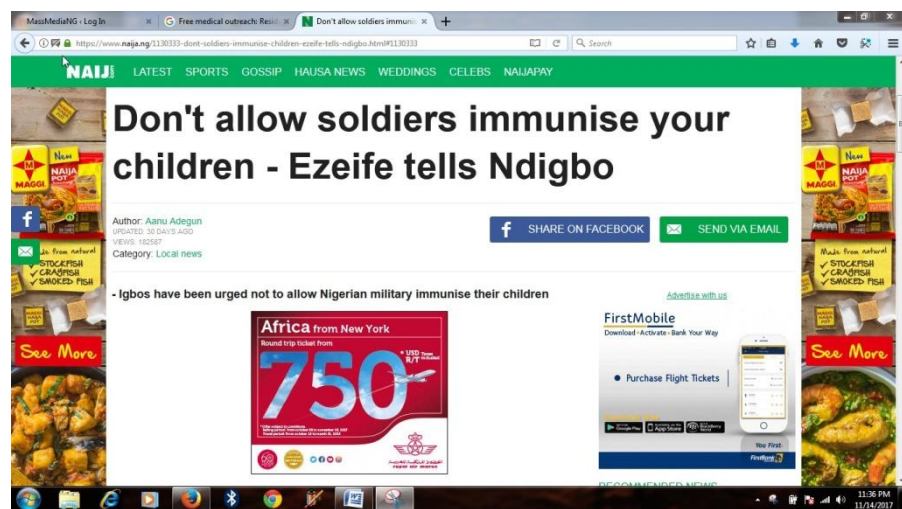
MassMediaNG - Log In
Free medical outreach: Resid
Don't allow soldiers immuni

https://www.naija.ng/1130333-dont-soldiers-immunise-children-ezeife-tells-ndigbo.html#1130333
Search

NAIJ
LATEST SPORTS GOSSIP HAUSA NEWS WEDDINGS CELEBS NAIJAPAY

Don't allow soldiers immunise your children - Ezeife tells Ndigbo

Author: Aanu Adegun
UPDATED: 30 DAYS AGO
VIEWS: 182587
Category: Local news

SHARE ON FACEBOOK
SEND VIA EMAIL

- Igbos have been urged not to allow Nigerian military immunise their children

Advertise with us

Africa from New York
Round trip ticket from
750 USD Taxes R/T Included

FirstMobile
Download • Activate • Bank Your Way
Purchase Flight Tickets
You First

RECOMMENDED NEWS

MAGGI
New
NAIJA POT
Made from natural
✓STOCKFISH
✓CRAYFISH
✓SMOKED FISH
See More

11:36 PM
11/14/2017